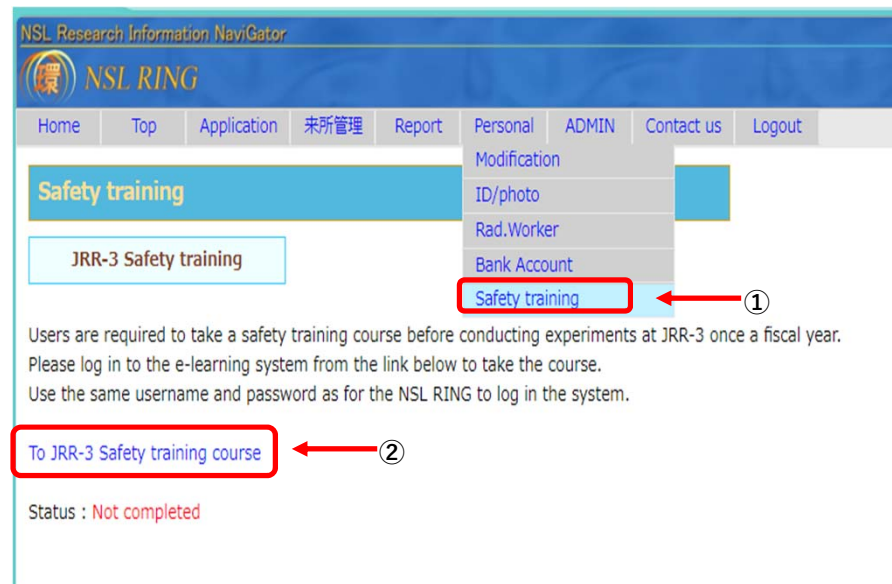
NSL Research Information NaviGator

環 NSL RING

Home | Top | Application | 来所管理 | Report | Personal | ADMIN | Contact us | Logout

Modification
ID/photo
Rad.Worker
Bank Account
Safety training

①

Safety training

JRR-3 Safety training

Users are required to take a safety training course before conducting experiments at JRR-3 once a fiscal year.
Please log in to the e-learning system from the link below to take the course.
Use the same username and password as for the NSL RING to log in the system.

To JRR-3 Safety training course

②

Status : Not completed